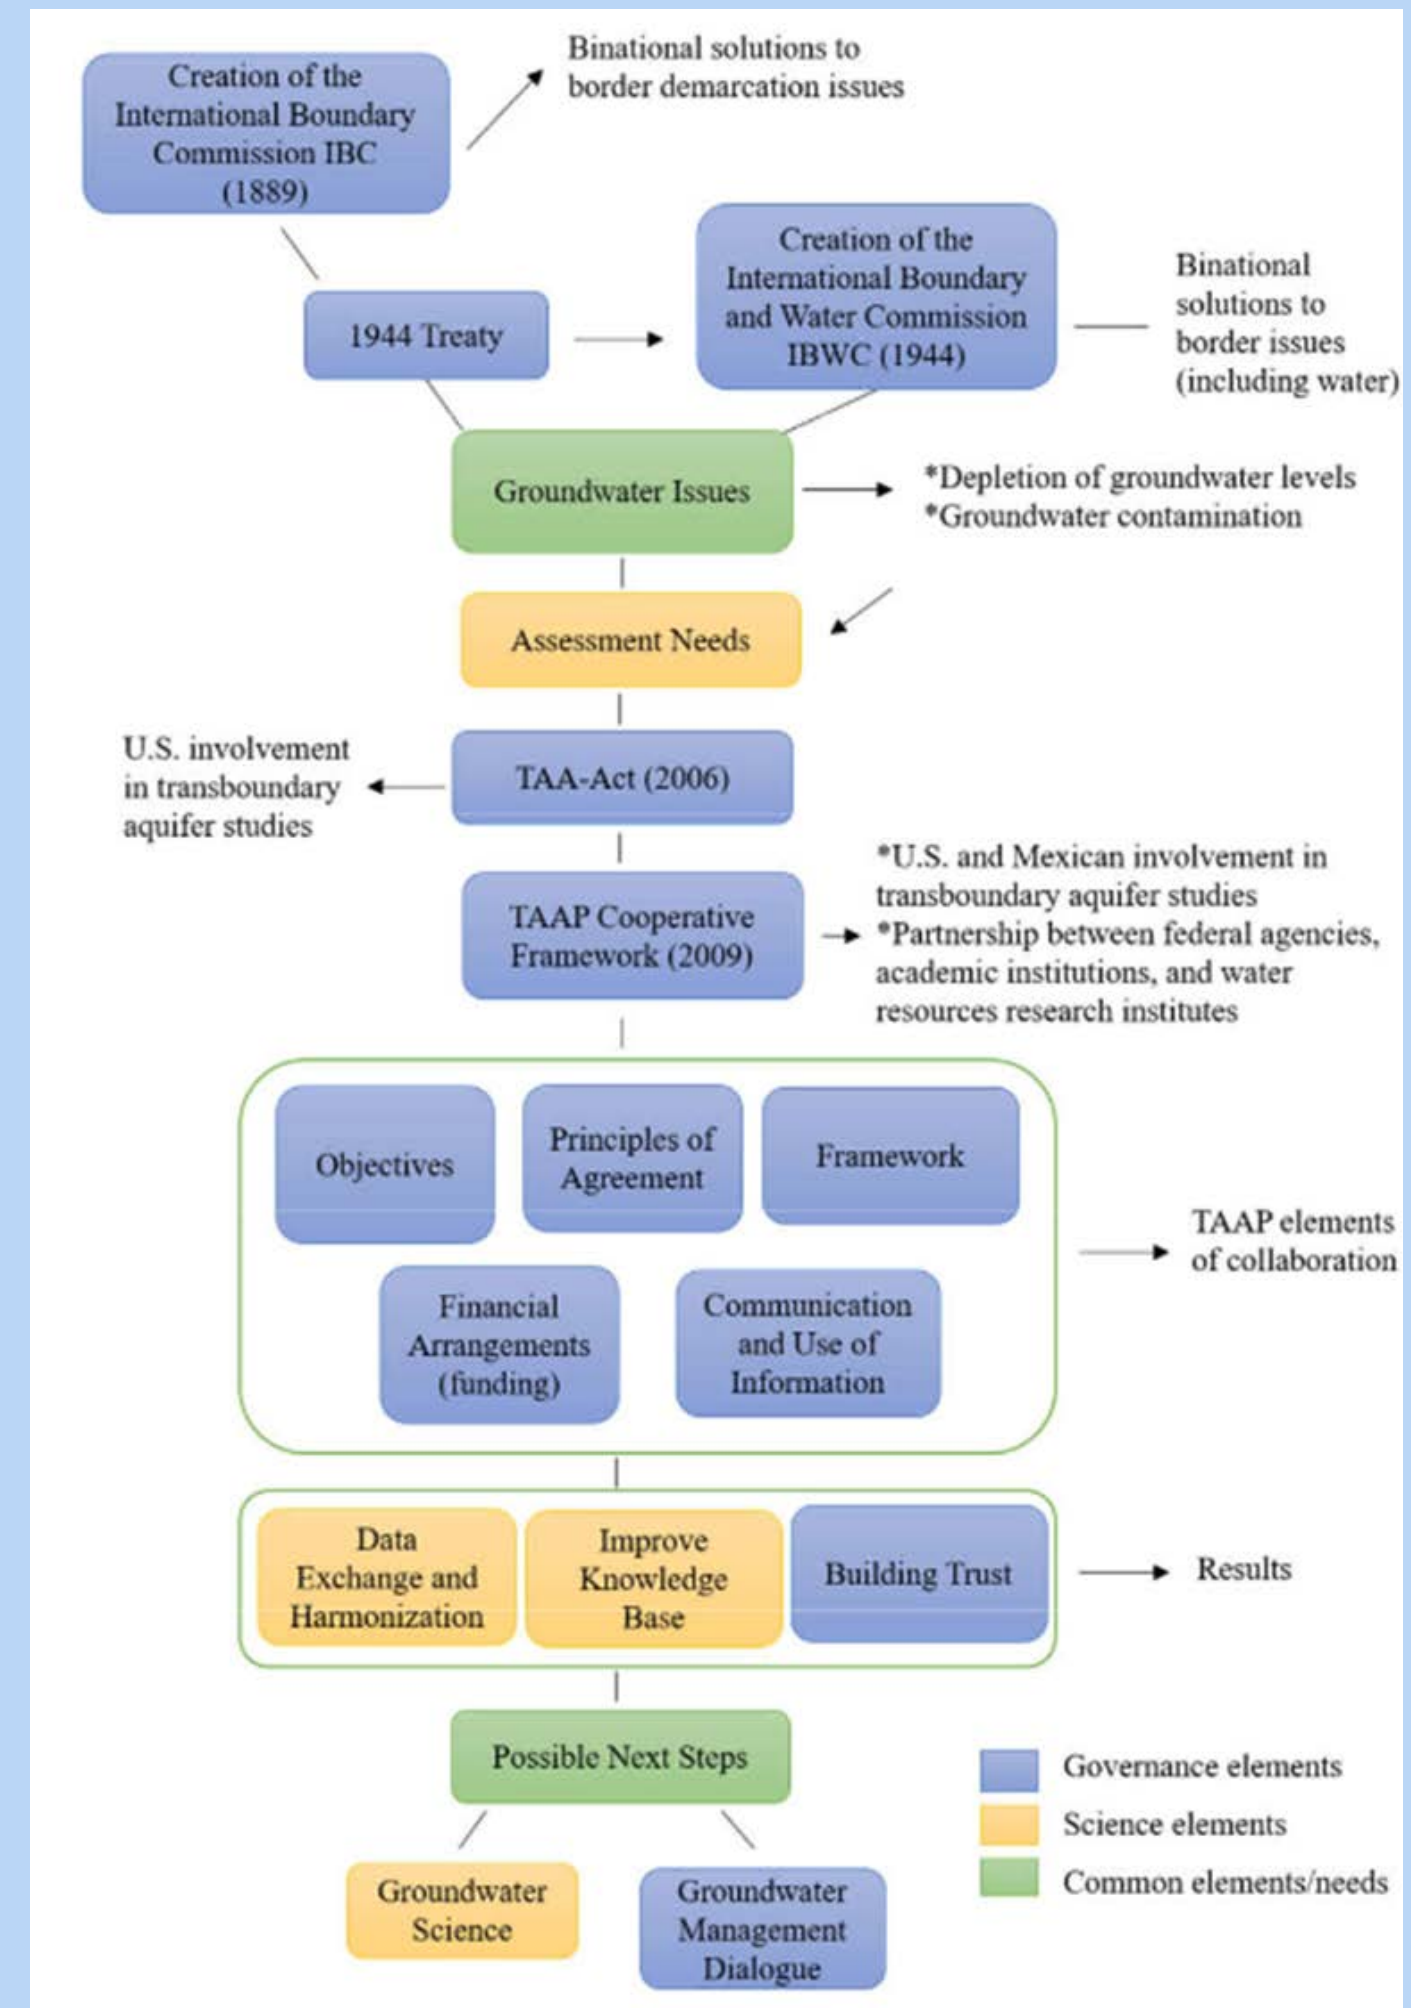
Creation of the International Boundary Commission IBC (1889)

Binational solutions to border demarcation issues

1944 Treaty

Creation of the International Boundary and Water Commission IBWC (1944)

Binational solutions to border issues (including water)

Groundwater Issues

*Depletion of groundwater levels
*Groundwater contamination

Assessment Needs

U.S. involvement in transboundary aquifer studies

TAA-Act (2006)

TAAP Cooperative Framework (2009)

*U.S. and Mexican involvement in transboundary aquifer studies
*Partnership between federal agencies, academic institutions, and water resources research institutes

Objectives

Principles of Agreement

Framework

Financial Arrangements (funding)

Communication and Use of Information

TAAP elements of collaboration

Data Exchange and Harmonization

Improve Knowledge Base

Building Trust

Results

Possible Next Steps

Groundwater Science

Groundwater Management Dialogue

Governance elements
Science elements
Common elements/needs